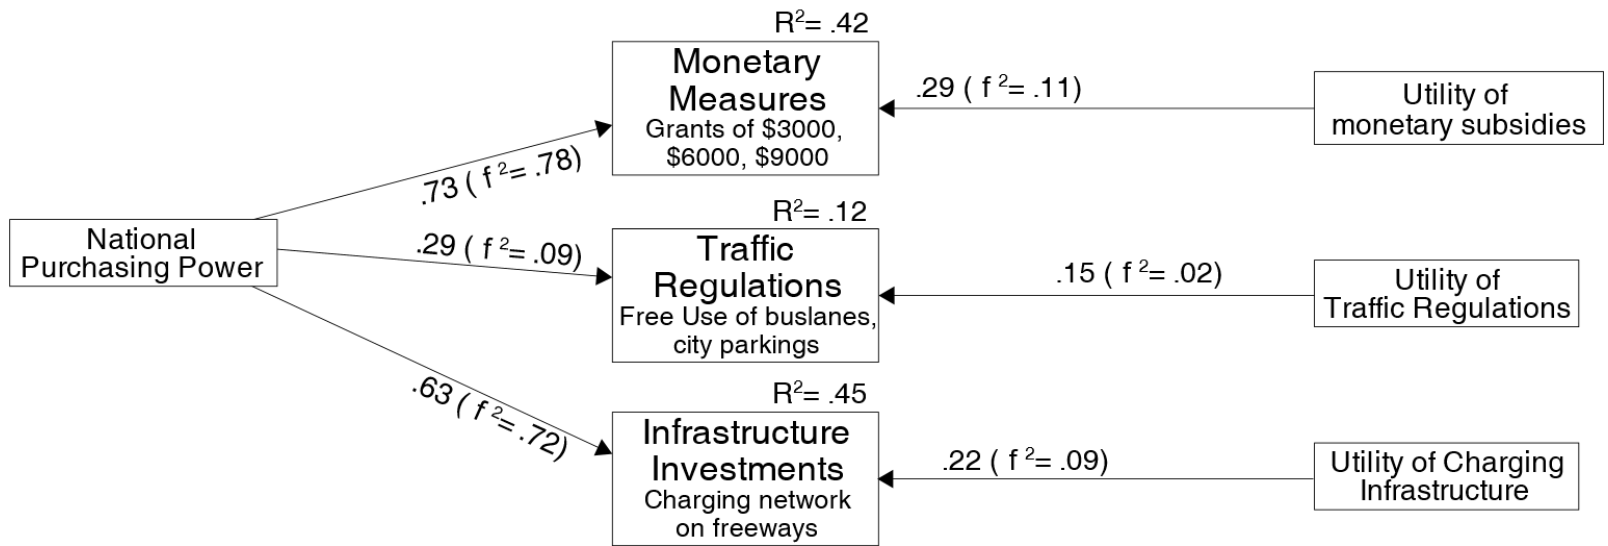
$R^2$= .42

Monetary Measures
Grants of \$3000, \$6000, \$9000

.29 ( $f^2$= .11)

Utility of monetary subsidies

.73 ( $f^2$= .78)

$R^2$= .12

National Purchasing Power

.29 ( $f^2$= .09)

Traffic Regulations
Free Use of buslanes, city parkings

.15 ( $f^2$= .02)

Utility of Traffic Regulations

.63 ( $f^2$= .72)

$R^2$= .45

Infrastructure Investments
Charging network on freeways

.22 ( $f^2$= .09)

Utility of Charging Infrastructure